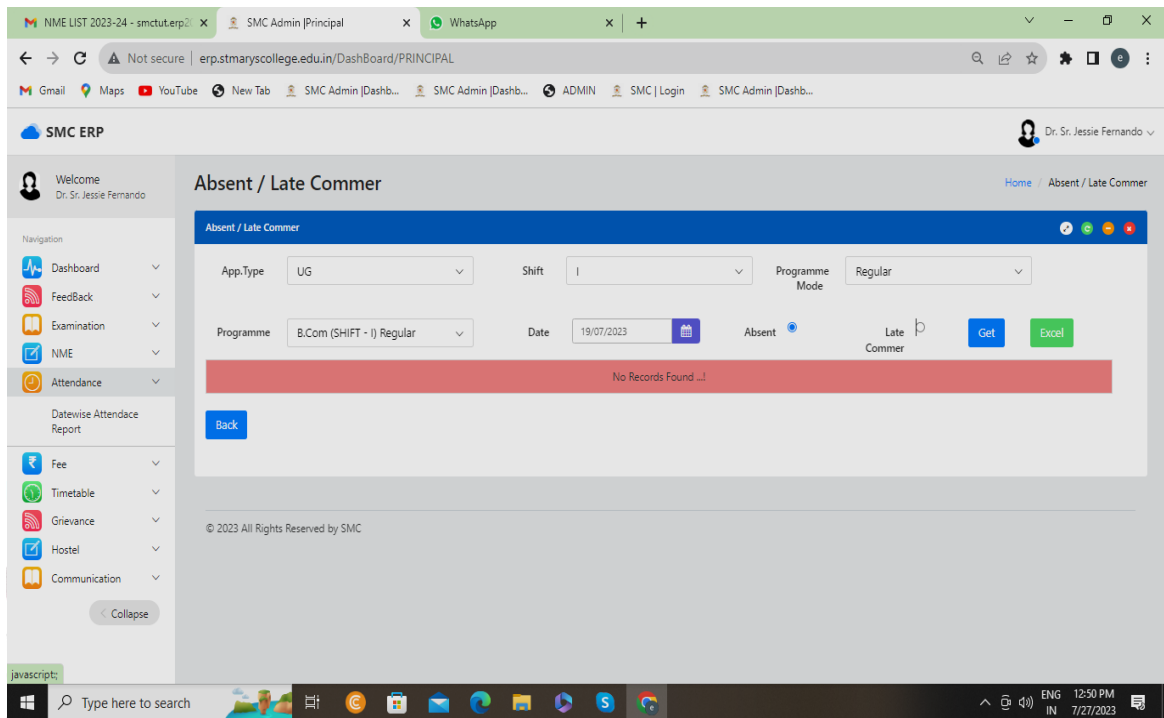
NME LIST 2023-24 - smctut.erp2( ×
SMC Admin |Principal ×
WhatsApp ×
+

Not secure | erp.stmaryscollege.edu.in/DashBoard/PRINCIPAL

Gmail Maps YouTube New Tab SMC Admin |Dashb... SMC Admin |Dashb... ADMIN SMC | Login SMC Admin |Dashb...

SMC ERP

Dr. Sr. Jessie Fernando

Welcome
Dr. Sr. Jessie Fernando

Navigation

Dashboard
FeedBack
Examination
NME
Attendance
Datewise Attendace Report
Fee
Timetable
Grievance
Hostel
Communication
Collapse

Absent / Late Commer

Home / Absent / Late Commer

Absent / Late Commer

App.Type UG
Shift I
Programme Mode Regular

Programme B.Com (SHIFT - I) Regular
Date 19/07/2023
Absent
Late Commer
Get
Excel

No Records Found ...!

Back

© 2023 All Rights Reserved by SMC

javascript;

Type here to search

ENG IN 12:50 PM 7/27/2023